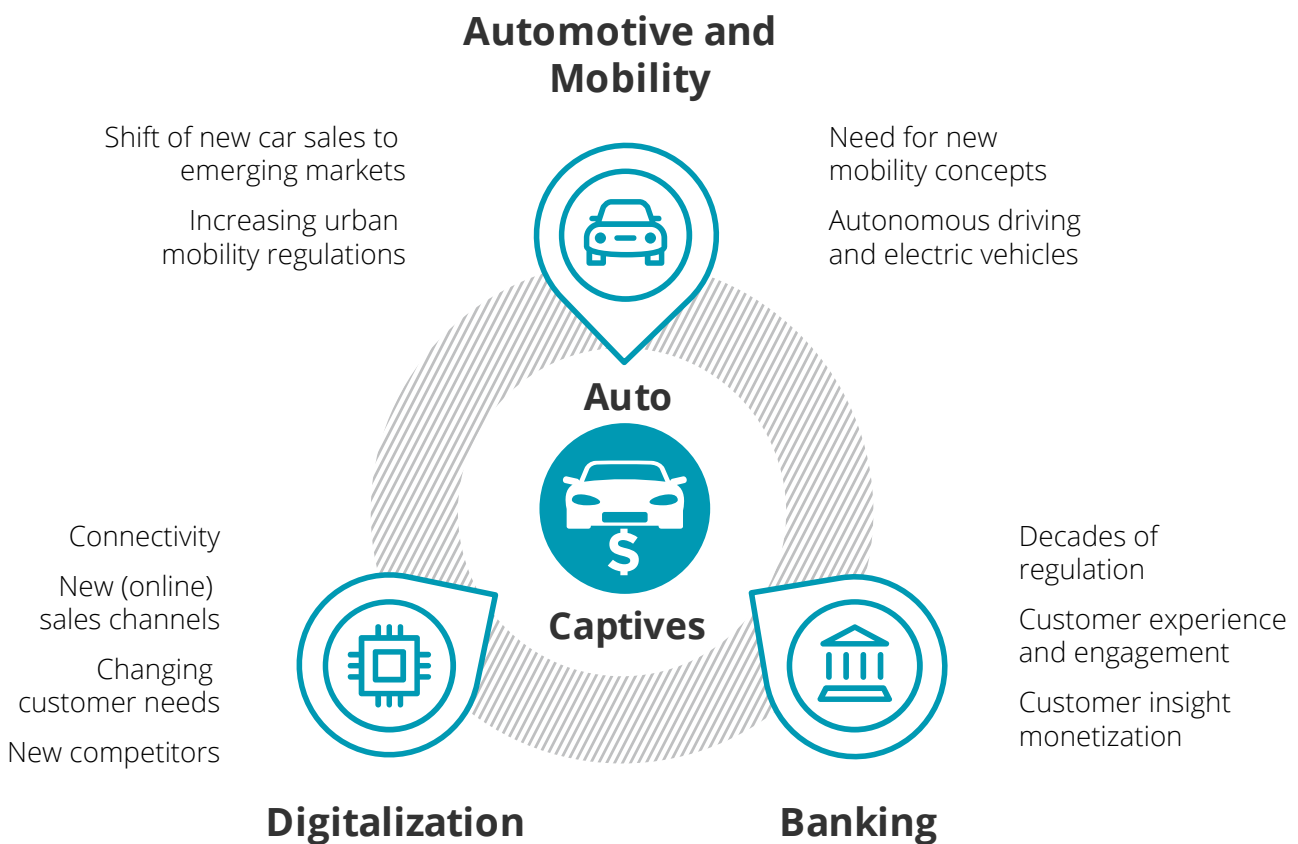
Automotive and Mobility

Shift of new car sales to emerging markets

Increasing urban mobility regulations

Need for new mobility concepts

Autonomous driving and electric vehicles

Auto

$

Captives

Connectivity

New (online) sales channels

Changing customer needs

New competitors

Decades of regulation

Customer experience and engagement

Customer insight monetization

Digitalization

Banking